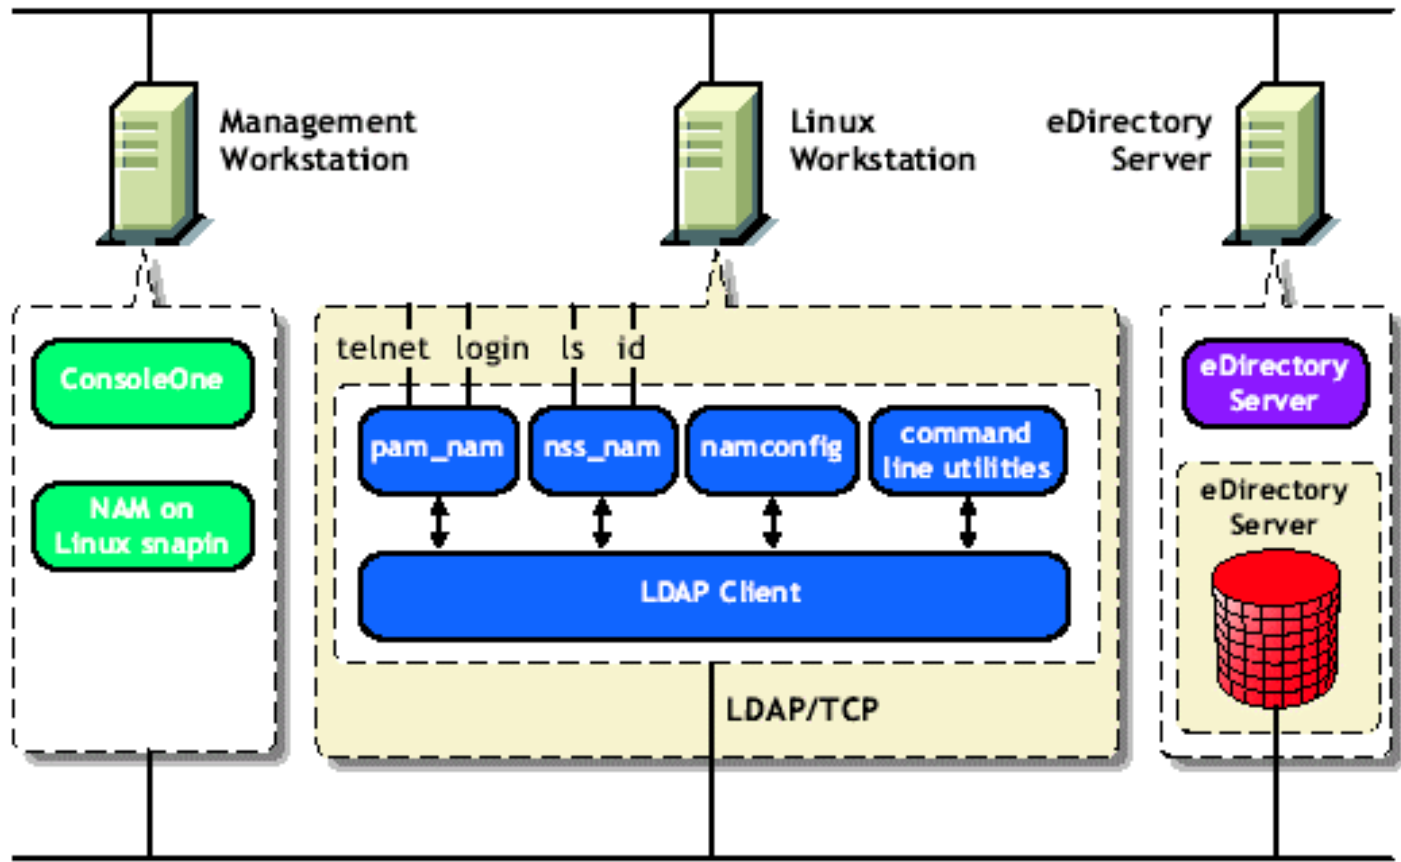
Management Workstation

Linux Workstation

eDirectory Server

ConsoleOne

NAM on Linux snapin

telnet login ls id

pam_nam

nss_nam

namconfig

command line utilities

LDAP Client

LDAP/TCP

eDirectory Server

eDirectory Server